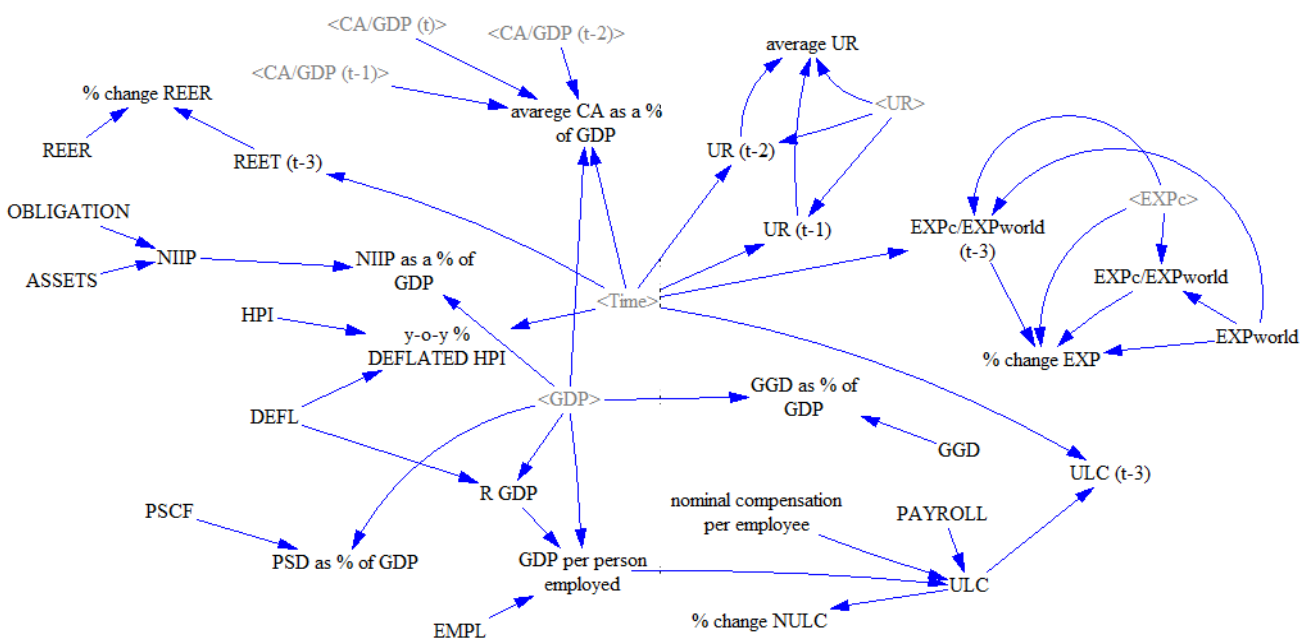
<CA/GDP (t)>
<CA/GDP (t-2)>
<CA/GDP (t-1)>
avarege CA as a % of GDP
average UR
<UR>
UR (t-2)
UR (t-1)
% change REER
REER
REET (t-3)
OBLIGATION
NIIP
ASSETS
NIIP as a % of GDP
<EXPc>
EXPc/EXPworld (t-3)
EXPc/EXPworld
EXPworld
% change EXP
<Time>
HPI
y-o-y % DEFLATED HPI
DEFL
<GDP>
GGD as % of GDP
GGD
ULC (t-3)
R GDP
nominal compensation per employee
PAYROLL
PSCF
PSD as % of GDP
GDP per person employed
ULC
% change NULC
EMPL